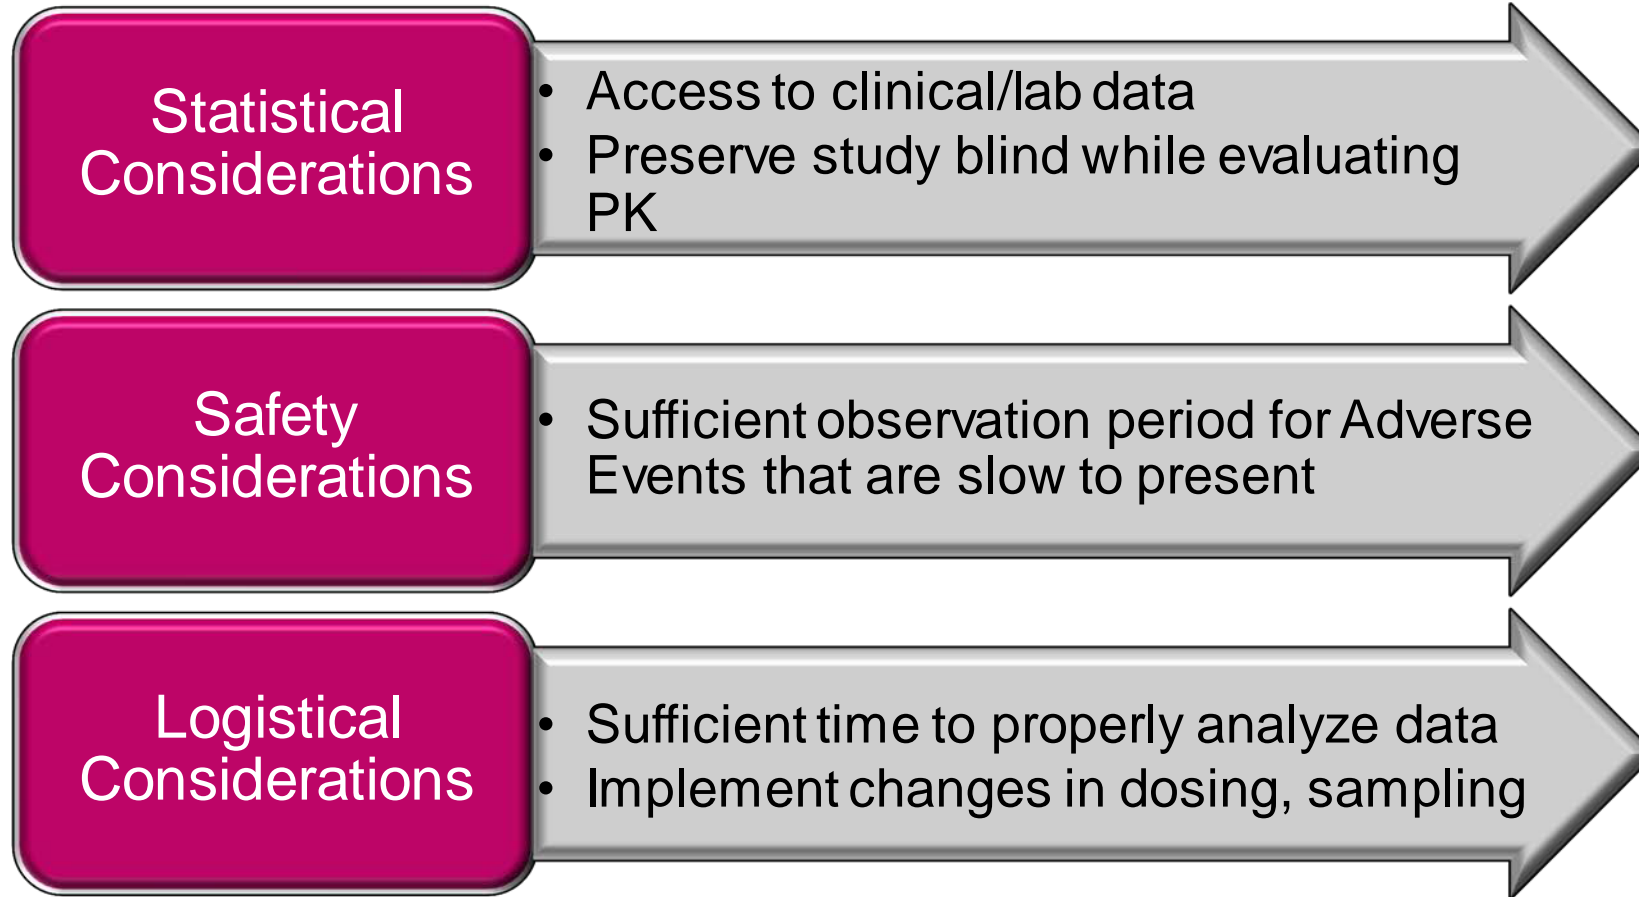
Statistical Considerations

- Access to clinical/lab data
- Preserve study blind while evaluating PK

Safety Considerations

- Sufficient observation period for Adverse Events that are slow to present

Logistical Considerations

- Sufficient time to properly analyze data
- Implement changes in dosing, sampling